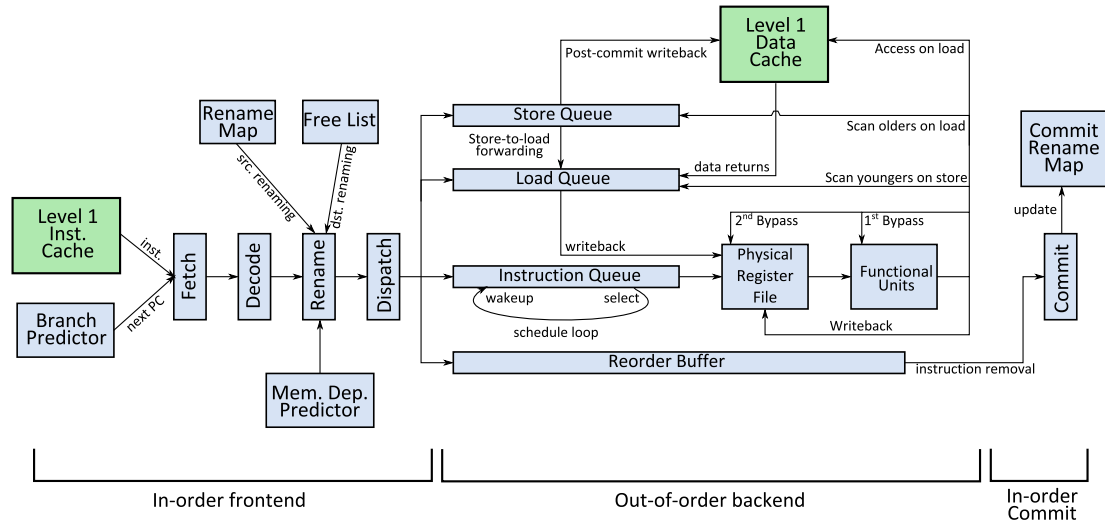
Level 1 Data Cache

Post-commit writeback

Access on load

Rename Map

Free List

Store Queue

Scan olders on load

Commit Rename Map

Store-to-load forwarding

data returns

src. renaming

dst. renaming

Load Queue

Scan youngers on store

2$^{nd}$ Bypass

1$^{st}$ Bypass

update

Level 1 Inst. Cache

inst.

writeback

Fetch

Decode

Rename

Dispatch

Instruction Queue

Physical Register File

Functional Units

Commit

wakeup

select

Branch Predictor

next PC

schedule loop

Writeback

Reorder Buffer

instruction removal

Mem. Dep. Predictor

In-order frontend

Out-of-order backend

In-order Commit